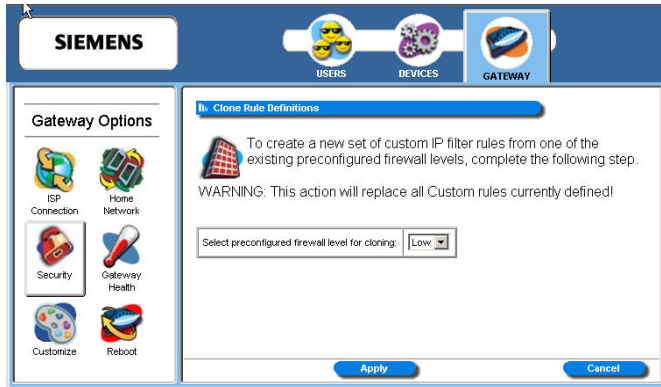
SIEMENS

USERS
DEVICES
GATEWAY

Gateway Options

ISP Connection
Home Network
Security
Gateway Health
Customize
Reboot

Clone Rule Definitions

To create a new set of custom IP filter rules from one of the existing preconfigured firewall levels, complete the following step.

WARNING: This action will replace all Custom rules currently defined!

Select preconfigured firewall level for cloning: Low

Apply
Cancel